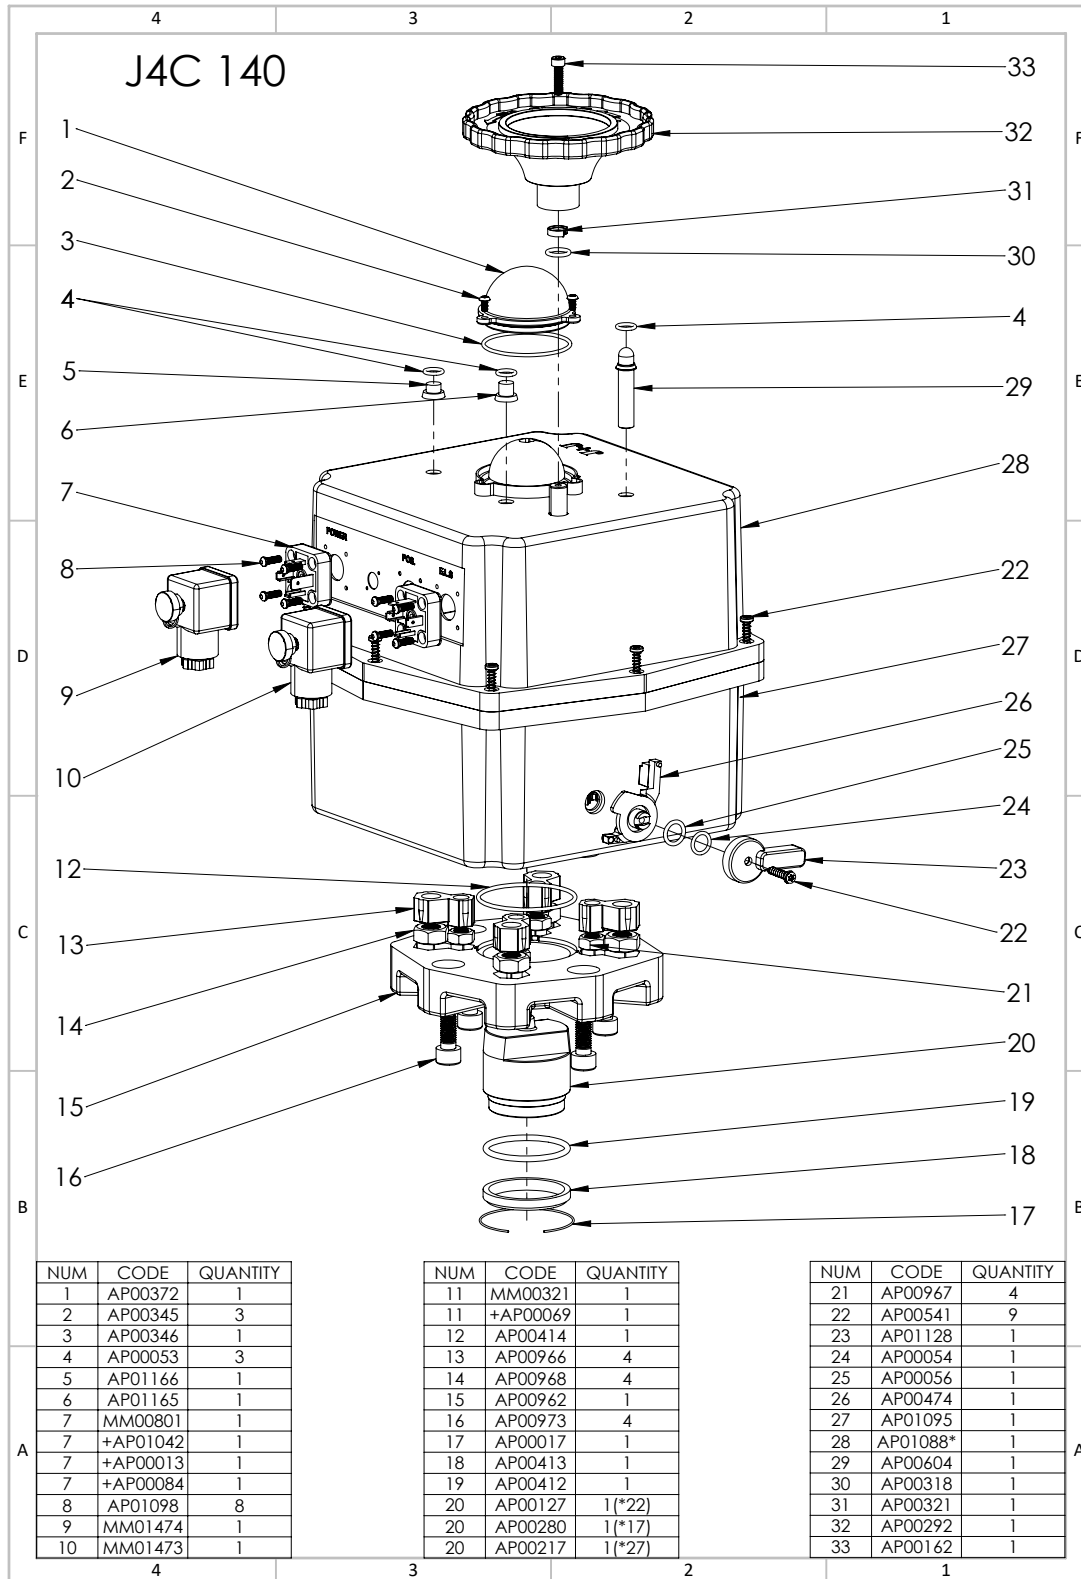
4 3 2 1

J4C 140

F
E
D
C
B
A

1
2
3
4
5
6
7
8
9
10
12
13
14
15
16
33
32
31
30
4
29
28
22
27
26
25
24
23
22
21
20
19
18
17

POWER
POS
ELS

| NUM | CODE | QUANTITY |
|---|---|---|
| 1 | AP00372 | 1 |
| 2 | AP00345 | 3 |
| 3 | AP00346 | 1 |
| 4 | AP00053 | 3 |
| 5 | AP01166 | 1 |
| 6 | AP01165 | 1 |
| 7 | MM00801 | 1 |
| 7 | +AP01042 | 1 |
| 7 | +AP00013 | 1 |
| 7 | +AP00084 | 1 |
| 8 | AP01098 | 8 |
| 9 | MM01474 | 1 |
| 10 | MM01473 | 1 |

| NUM | CODE | QUANTITY |
|---|---|---|
| 11 | MM00321 | 1 |
| 11 | +AP00069 | 1 |
| 12 | AP00414 | 1 |
| 13 | AP00966 | 4 |
| 14 | AP00968 | 4 |
| 15 | AP00962 | 1 |
| 16 | AP00973 | 4 |
| 17 | AP00017 | 1 |
| 18 | AP00413 | 1 |
| 19 | AP00412 | 1 |
| 20 | AP00127 | 1(*22) |
| 20 | AP00280 | 1(*17) |
| 20 | AP00217 | 1(*27) |

| NUM | CODE | QUANTITY |
|---|---|---|
| 21 | AP00967 | 4 |
| 22 | AP00541 | 9 |
| 23 | AP01128 | 1 |
| 24 | AP00054 | 1 |
| 25 | AP00056 | 1 |
| 26 | AP00474 | 1 |
| 27 | AP01095 | 1 |
| 28 | AP01088* | 1 |
| 29 | AP00604 | 1 |
| 30 | AP00318 | 1 |
| 31 | AP00321 | 1 |
| 32 | AP00292 | 1 |
| 33 | AP00162 | 1 |

4 3 2 1